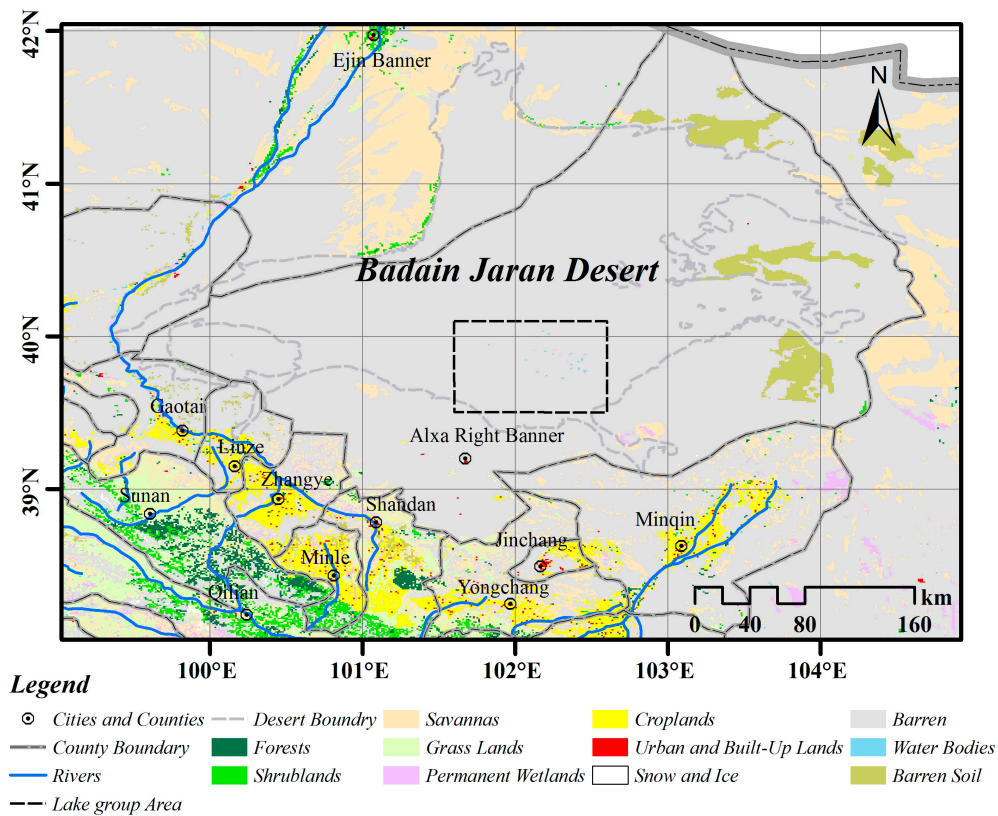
42°N
41°N
40°N
39°N
100°E
101°E
102°E
103°E
104°E
N
Ejin Banner
Badain Jaran Desert
Gaotai
Linze
Zhangye
Sunan
Shandan
Alxa Right Banner
Minle
Qilian
Jinchang
Yongchang
Minqin
0 40 80 160 km

Legend
Cities and Counties
County Boundary
Rivers
Lake group Area
Desert Boundry
Forests
Shrublands
Savannas
Grass Lands
Permanent Wetlands
Croplands
Urban and Built-Up Lands
Snow and Ice
Barren
Water Bodies
Barren Soil